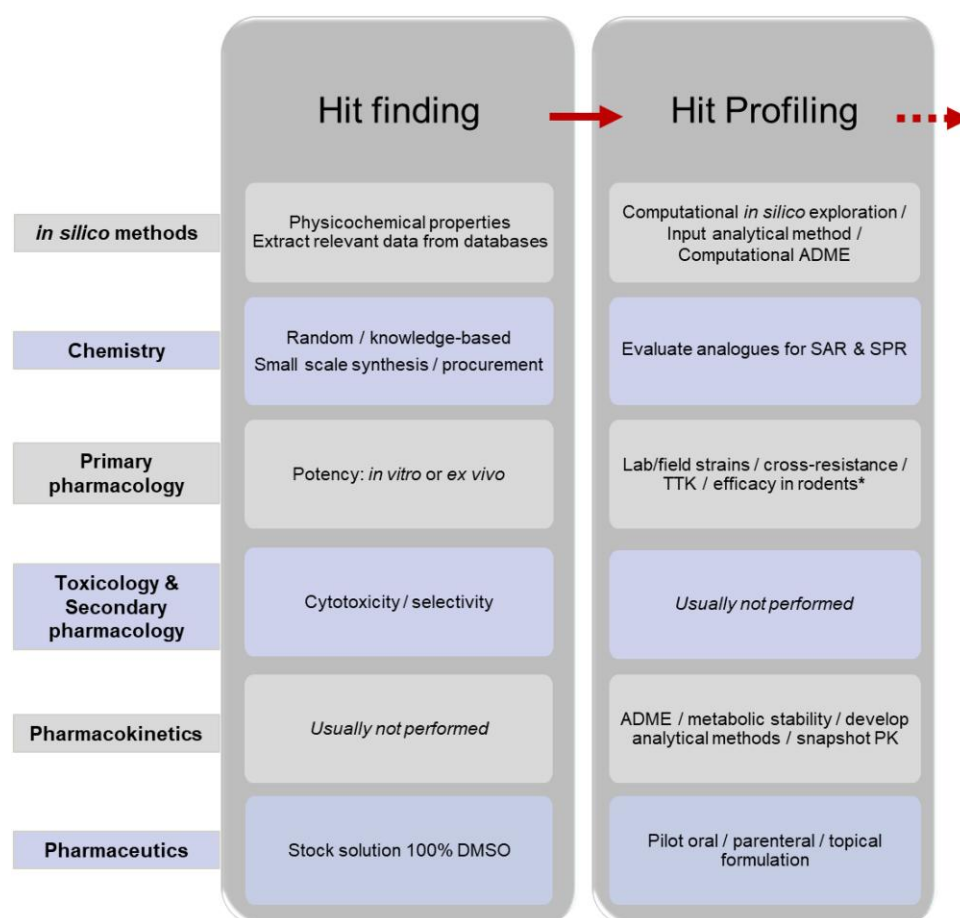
|  | Hit finding | Hit Profiling |
|---|---|---|
| *in silico* methods | Physicochemical properties Extract relevant data from databases | Computational *in silico* exploration / Input analytical method / Computational ADME |
| Chemistry | Random / knowledge-based Small scale synthesis / procurement | Evaluate analogues for SAR & SPR |
| Primary pharmacology | Potency: *in vitro* or *ex vivo* | Lab/field strains / cross-resistance / TTK / efficacy in rodents* |
| Toxicology & Secondary pharmacology | Cytotoxicity / selectivity | *Usually not performed* |
| Pharmacokinetics | *Usually not performed* | ADME / metabolic stability / develop analytical methods / snapshot PK |
| Pharmaceutics | Stock solution 100% DMSO | Pilot oral / parenteral / topical formulation |